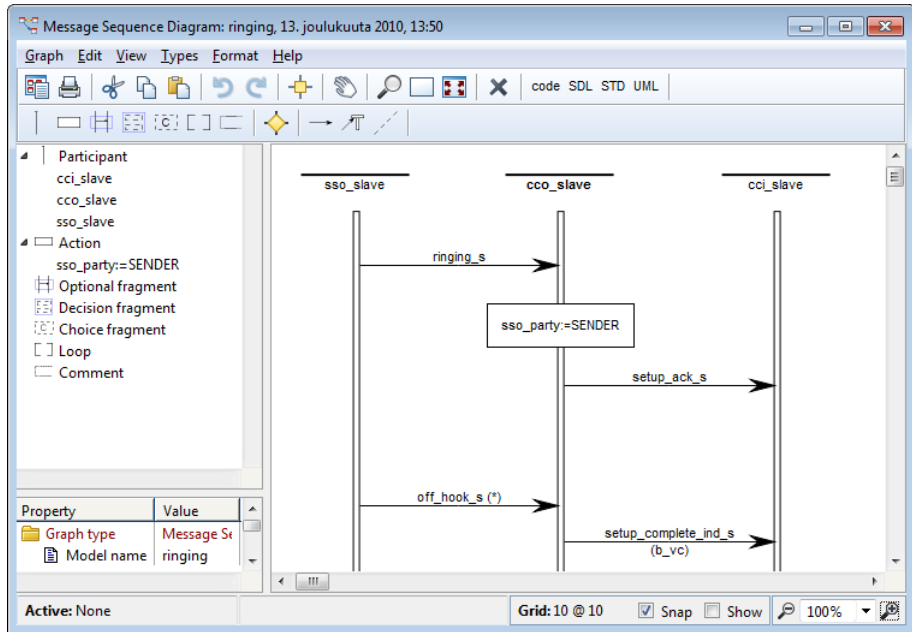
Message Sequence Diagram: ringing, 13. joulukuuta 2010, 13:50

Graph Edit View Types Format Help

code SDL STD UML

Participant
cci_slave
cco_slave
sso_slave
Action
sso_party:=SENDER
Optional fragment
Decision fragment
Choice fragment
Loop
Comment

| Property | Value |
|---|---|
| Graph type | Message Se |
| Model name | ringing |

sso_slave
cco_slave
cci_slave
ringing_s
sso_party:=SENDER
setup_ack_s
off_hook_s (*)
setup_complete_ind_s (b_vc)

Active: None
Grid: 10 @ 10
Snap
Show
100%